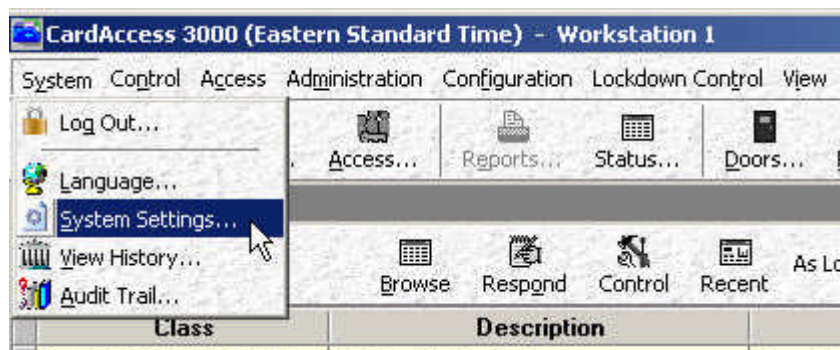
CardAccess 3000 (Eastern Standard Time) - Workstation 1

System Control Access Administration Configuration Lockdown Control View

Log Out...

Language...

System Settings...

View History...

Audit Trail...

Access... Reports... Status... Doors...

Browse Respond Control Recent As Lo

Class Description